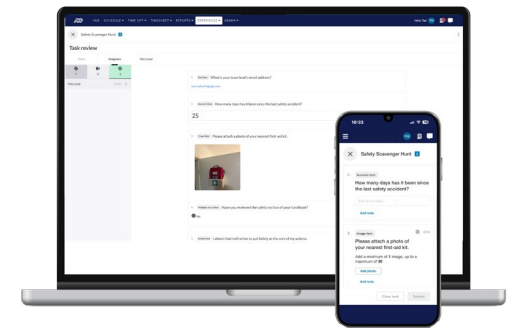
HUB SCHEDULE TIME OFF TIMESHEET REPORTS EXPERIENCE ADMIN

Safety Scavenger Hunt

Task review

Assignee

Personal

What is your team lead's email address?

How many days has it been since the last safety accident?

25

Please attach a photo of your nearest first aid kit.

Have you reviewed the safety section of your handbook?

Yes

I attest that I will strive to put Safety at the core of my actions.

18:53

Safety Scavenger Hunt

Number item

How many days has it been since the last safety accident?

Add note

Image item

Please attach a photo of your nearest first-aid kit.

Add a minimum of 1 image, up to a maximum of 20

Add photo

Add note

Clear task

Submit